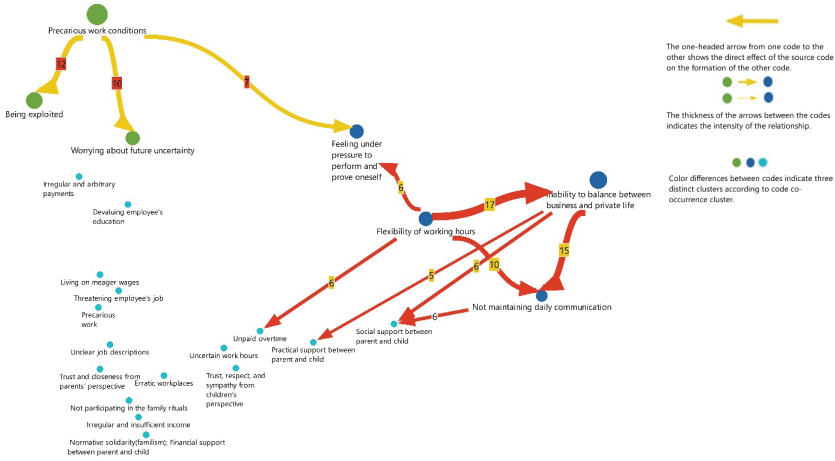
Precarious work conditions

12

10

7

Being exploited

Worrying about future uncertainty

Feeling under pressure to perform and prove oneself

6

17

Inability to balance between business and private life

Flexibility of working hours

15

6

5

6

10

Not maintaining daily communication

6

Irregular and arbitrary payments

Devaluing employee's education

Living on meager wages

Threatening employee's job

Precarious work

Unclear job descriptions

Trust and closeness from parents' perspective

Erratic workplaces

Not participating in the family rituals

Irregular and insufficient income

Normative solidarity(familism); Financial support between parent and child

Unpaid overtime

Uncertain work hours

Trust, respect, and sympathy from children's perspective

Practical support between parent and child

Social support between parent and child

The one-headed arrow from one code to the other shows the direct effect of the source code on the formation of the other code.

The thickness of the arrows between the codes indicates the intensity of the relationship.

Color differences between codes indicate three distinct clusters according to code co-occurrence cluster.